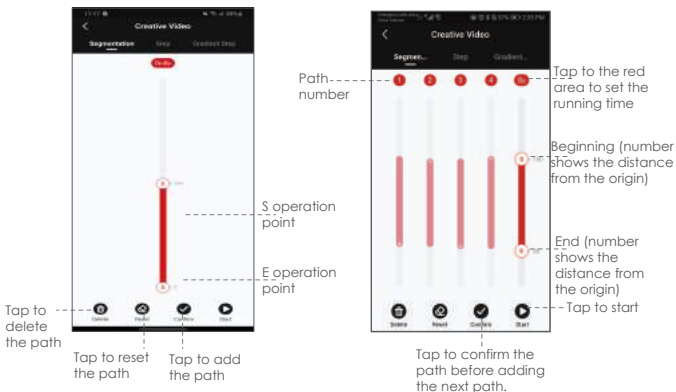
Creative Video

Segmentation

Step

Gradient Step

S operation point

E operation point

Tap to delete the path

Delete

Reset

Confirm

Start

Tap to reset the path

Tap to add the path

Creative Video

Segmen...

Step

Gradient...

Path number

1

2

3

4

Tap to the red area to set the running time

Beginning (number shows the distance from the origin)

End (number shows the distance from the origin)

Tap to start

Delete

Reset

Confirm

Start

Tap to confirm the path before adding the next path.